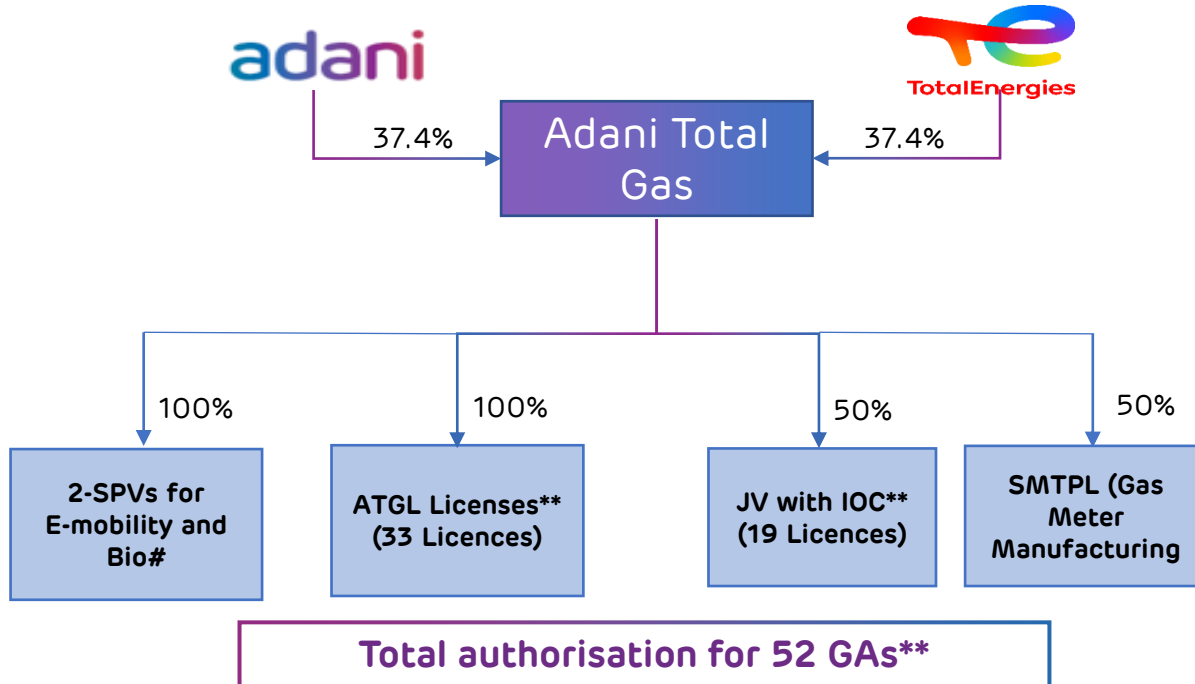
adani

TotalEnergies

37.4%

Adani Total Gas

37.4%

100%

100%

50%

50%

2-SPVs for E-mobility and Bio#

ATGL Licenses** (33 Licences)

JV with IOC** (19 Licences)

SMTPL (Gas Meter Manufacturing

Total authorisation for 52 GAs**